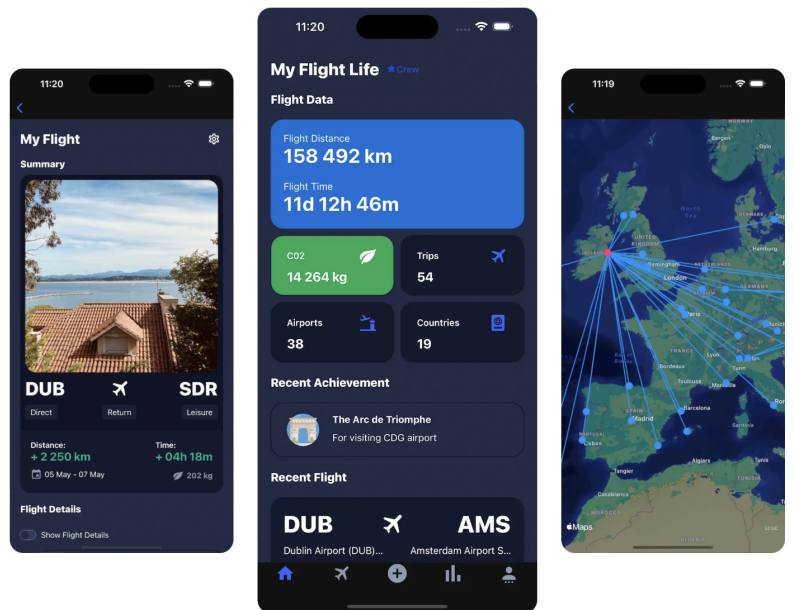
11:20

My Flight

Summary

DUB SDR

Direct Return Leisure

Distance:
+ 2 250 km

Time:
+ 04h 18m

05 May - 07 May

202 kg

Flight Details

Show Flight Details

11:20

My Flight Life Crew

Flight Data

Flight Distance
158 492 km

Flight Time
11d 12h 46m

C02
14 264 kg

Trips
54

Airports
38

Countries
19

Recent Achievement

The Arc de Triomphe
For visiting CDG airport

Recent Flight

DUB AMS
Dublin Airport (DUB)... Amsterdam Airport S...

11:19

North Sea
UNITED KINGDOM
Birmingham
London
Hamburg
GERMANY
Paris
FRANCE
Bordeaux
Lyon
Toulouse
Turin
SPAIN
Barcelona
Madrid
Lisbon
Sardinia
Tangier
Algiers
Casablanca
Maps